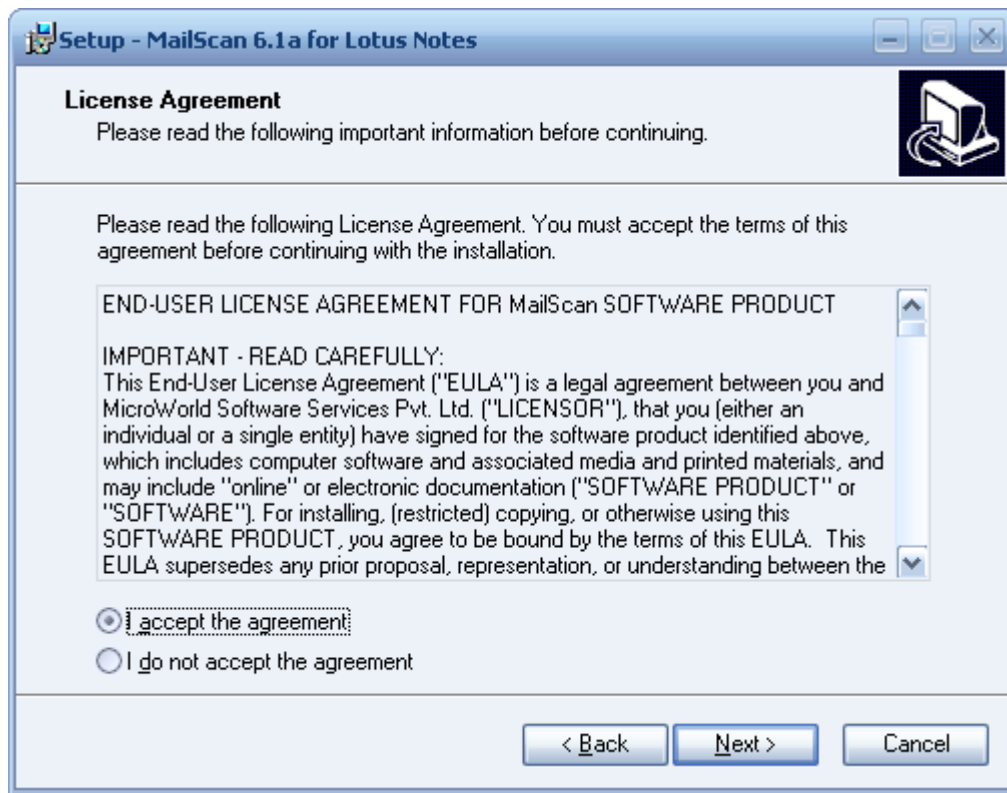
Setup - MailScan 6.1a for Lotus Notes

License Agreement
Please read the following important information before continuing.

Please read the following License Agreement. You must accept the terms of this agreement before continuing with the installation.

END-USER LICENSE AGREEMENT FOR MailScan SOFTWARE PRODUCT

IMPORTANT - READ CAREFULLY:
This End-User License Agreement ("EULA") is a legal agreement between you and MicroWorld Software Services Pvt. Ltd. ("LICENSOR"), that you (either an individual or a single entity) have signed for the software product identified above, which includes computer software and associated media and printed materials, and may include "online" or electronic documentation ("SOFTWARE PRODUCT" or "SOFTWARE"). For installing, (restricted) copying, or otherwise using this SOFTWARE PRODUCT, you agree to be bound by the terms of this EULA. This EULA supersedes any prior proposal, representation, or understanding between the

I accept the agreement
I do not accept the agreement

< Back
Next >
Cancel